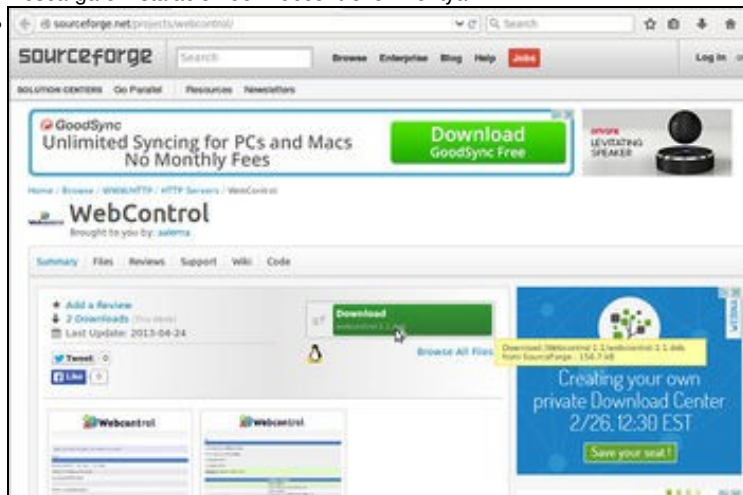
sourceforge.net/projects/webcontrol/

Search

sourceforge

Search

Browse Enterprise Blog Help Jobs

Log In

SOLUTION CENTERS Go Parallel Resources Newsletters

GoodSync
Unlimited Syncing for PCs and Macs
No Monthly Fees

Download
GoodSync Free

LEVITATING SPEAKER

Home / Browse / WWW/HTTP / HTTP Servers / WebControl

WebControl
Brought to you by: aalema

Summary Files Reviews Support Wiki Code

Add a Review
2 Downloads (This Week)
Last Update: 2013-04-24

Tweet 0
Like 0

Download
webcontrol-1.1.deb

Browse All Files

Download /Webcontrol 1.1/webcontrol-1.1.deb from SourceForge - 156.7 kB

Creating your own private Download Center
2/26, 12:30 EST

Save your seat!

Webcontrol

Webcontrol